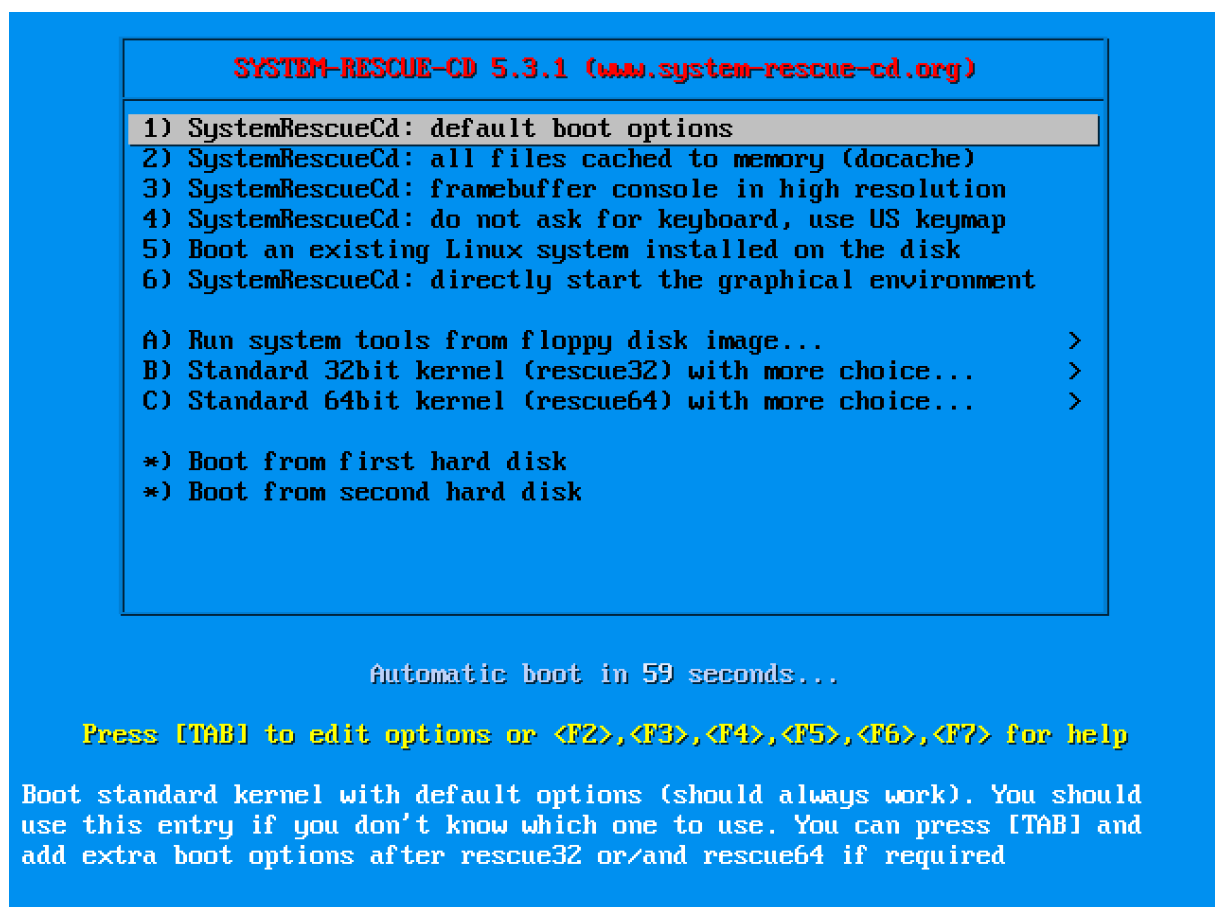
SYSTEM-RESCUE-CD 5.3.1 (www.system-rescue-cd.org)

1) SystemRescueCd: default boot options
2) SystemRescueCd: all files cached to memory (docache)
3) SystemRescueCd: framebuffer console in high resolution
4) SystemRescueCd: do not ask for keyboard, use US keymap
5) Boot an existing Linux system installed on the disk
6) SystemRescueCd: directly start the graphical environment

A) Run system tools from floppy disk image... >
B) Standard 32bit kernel (rescue32) with more choice... >
C) Standard 64bit kernel (rescue64) with more choice... >

*) Boot from first hard disk
*) Boot from second hard disk

Automatic boot in 59 seconds...

Press [TAB] to edit options or <F2>,<F3>,<F4>,<F5>,<F6>,<F7> for help

Boot standard kernel with default options (should always work). You should use this entry if you don't know which one to use. You can press [TAB] and add extra boot options after rescue32 or/and rescue64 if required